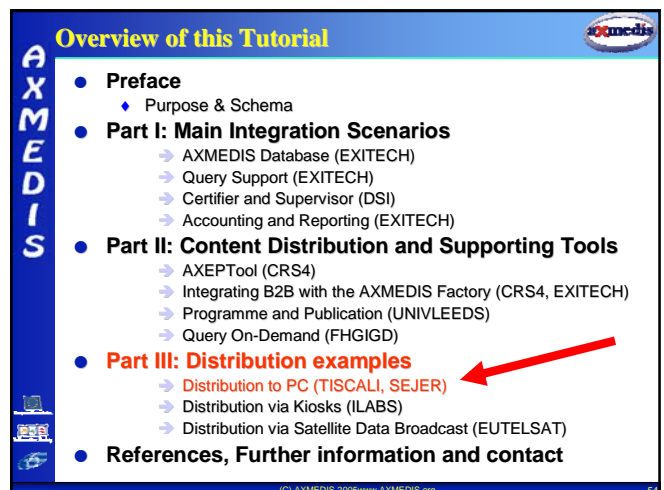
A
X
M
E
D
I
S

Overview of this Tutorial

axmedis

Preface
Purpose & Schema

Part I: Main Integration Scenarios
AXMEDIS Database (EXITECH)
Query Support (EXITECH)
Certifier and Supervisor (DSI)
Accounting and Reporting (EXITECH)

Part II: Content Distribution and Supporting Tools
AXEPTool (CRS4)
Integrating B2B with the AXMEDIS Factory (CRS4, EXITECH)
Programme and Publication (UNIVLEEDS)
Query On-Demand (FHGIGD)

Part III: Distribution examples
Distribution to PC (TISCALI, SEJER)
Distribution via Kiosks (ILABS)
Distribution via Satellite Data Broadcast (EUTELSAT)

References, Further information and contact

(C) AXMEDIS 2005www.AXMEDIS.org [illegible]